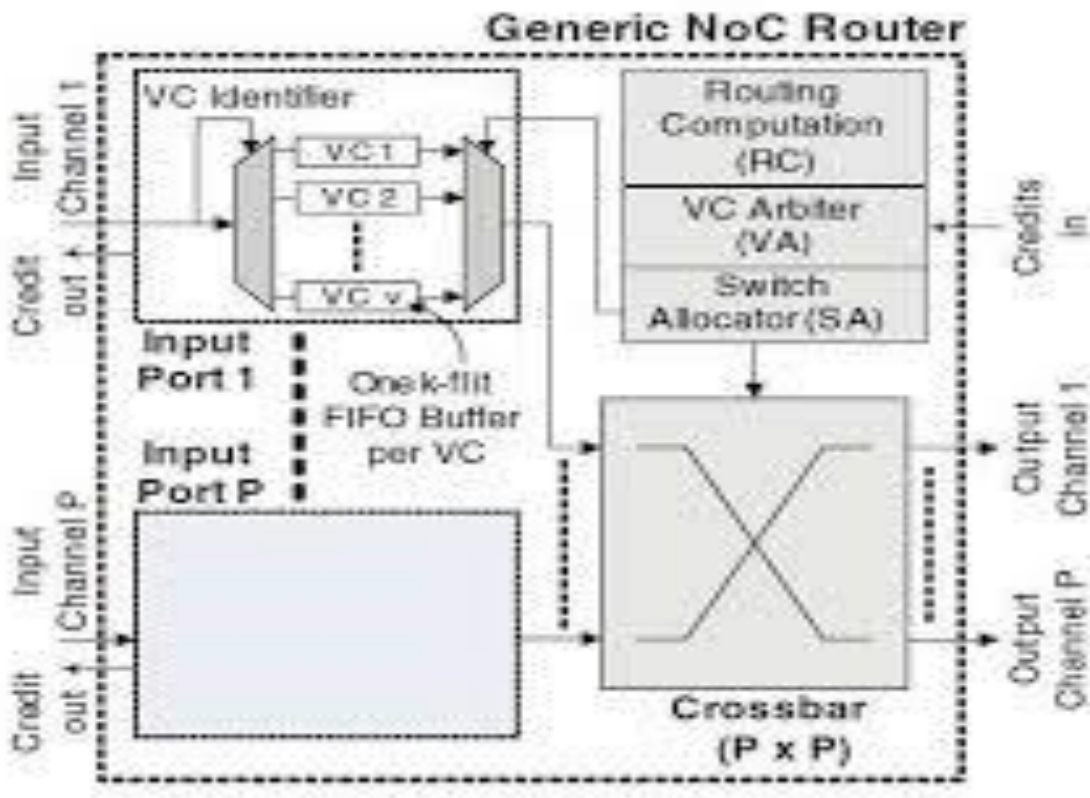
Generic NoC Router

Input Channel 1

Credit out

VC Identifier

VC 1

VC 2

VC v

Routing Computation (RC)

VC Arbiter (VA)

Switch Allocator (SA)

Credits In

Input Port 1

One k-flit FIFO Buffer per VC

Input Port P

Input Channel P

Credit out

Output Channel 1

Output Channel P

Crossbar (P x P)